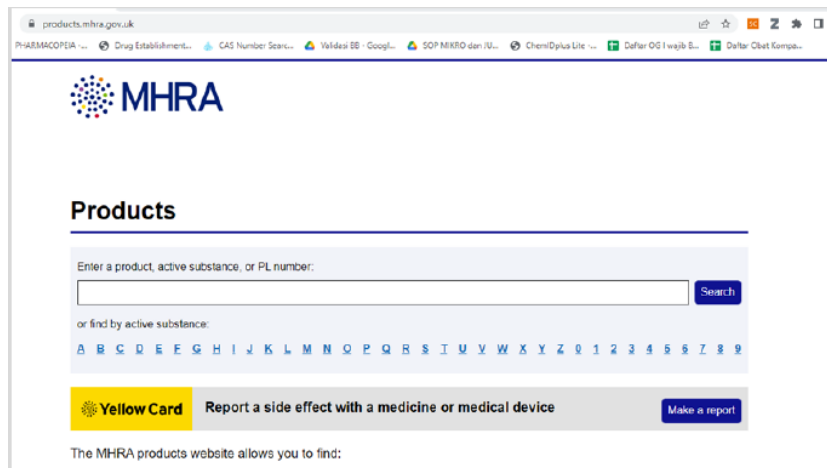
products.mhra.gov.uk

PHARMACOPEIA -... Drug Establishment... CAS Number Searc... Validasi BB - Googl... SOP MIKRO dan /U... ChemIDplus Lite -... Daftar OG I wajib B... Daftar Obat Kompa...

MHRA

Products

Enter a product, active substance, or PL number:

Search

or find by active substance:

A B C D E F G H I J K L M N O P Q R S T U V W X Y Z 0 1 2 3 4 5 6 7 8 9

Yellow Card

Report a side effect with a medicine or medical device

Make a report

The MHRA products website allows you to find: